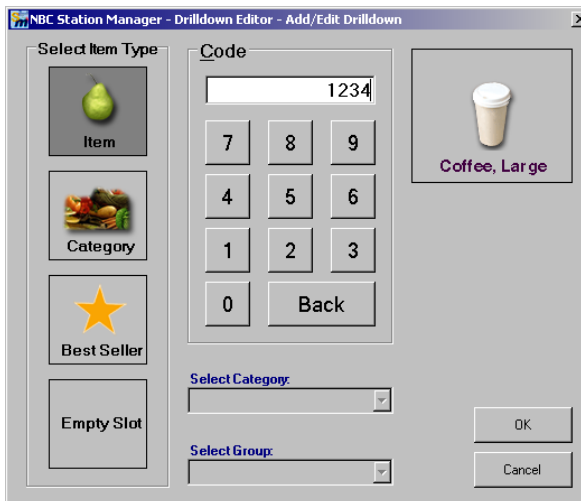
NBC Station Manager - Drilldown Editor - Add/Edit Drilldown

×

Select Item Type

Item

Category

Best Seller

Empty Slot

Code

1234

7 8 9

4 5 6

1 2 3

0 Back

Coffee, Large

Select Category:

Select Group:

OK

Cancel